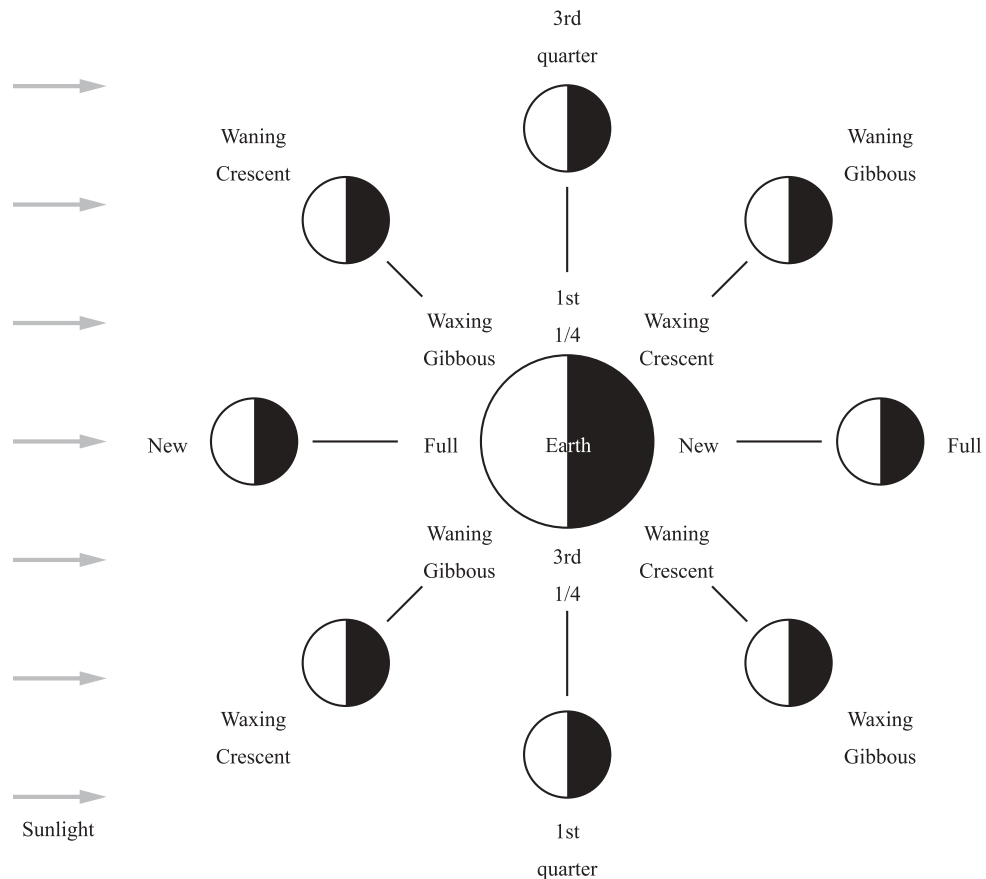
3rd quarter

Waning Crescent

Waning Gibbous

1st 1/4

Waxing Gibbous

Waxing Crescent

New

Full

Earth

New

Full

Waning Gibbous

Waning Crescent

3rd 1/4

Waxing Crescent

Waxing Gibbous

Sunlight

1st quarter